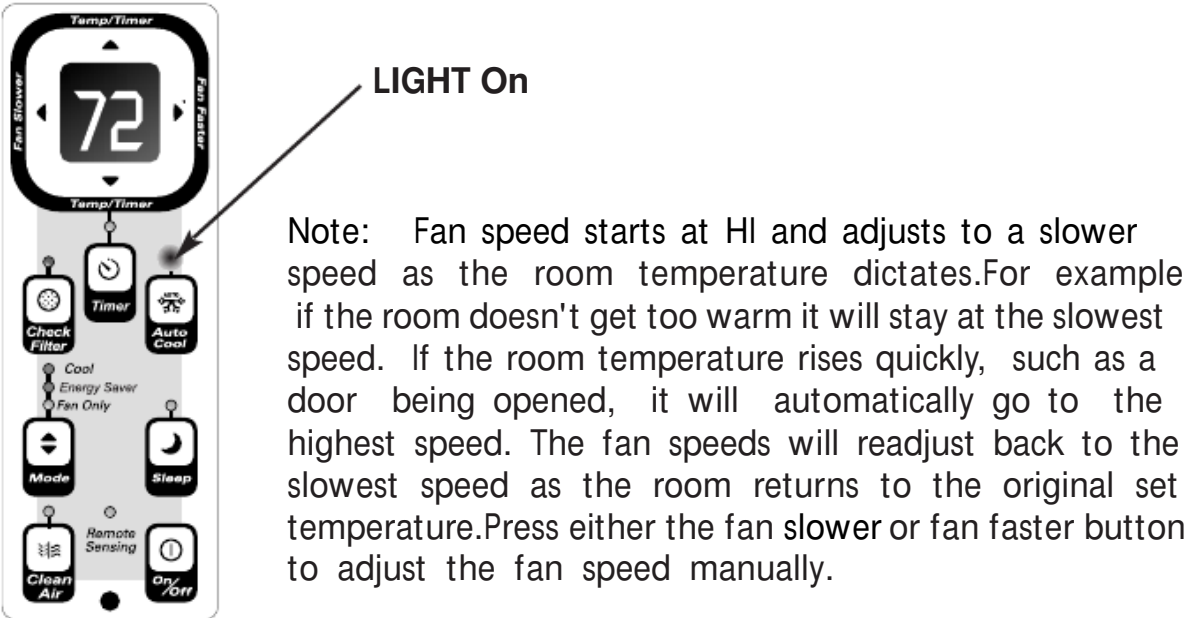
Temp/Timer

Fan Slower

72

Fan Faster

Temp/Timer

Timer

Check Filter

Auto Cool

Cool

Energy Saver

Fan Only

Mode

Sleep

Remote Sensing

Clean Air

On/off

LIGHT On

Note: Fan speed starts at HI and adjusts to a slower speed as the room temperature dictates.For example if the room doesn't get too warm it will stay at the slowest speed. If the room temperature rises quickly, such as a door being opened, it will automatically go to the highest speed. The fan speeds will readjust back to the slowest speed as the room returns to the original set temperature.Press either the fan slower or fan faster button to adjust the fan speed manually.